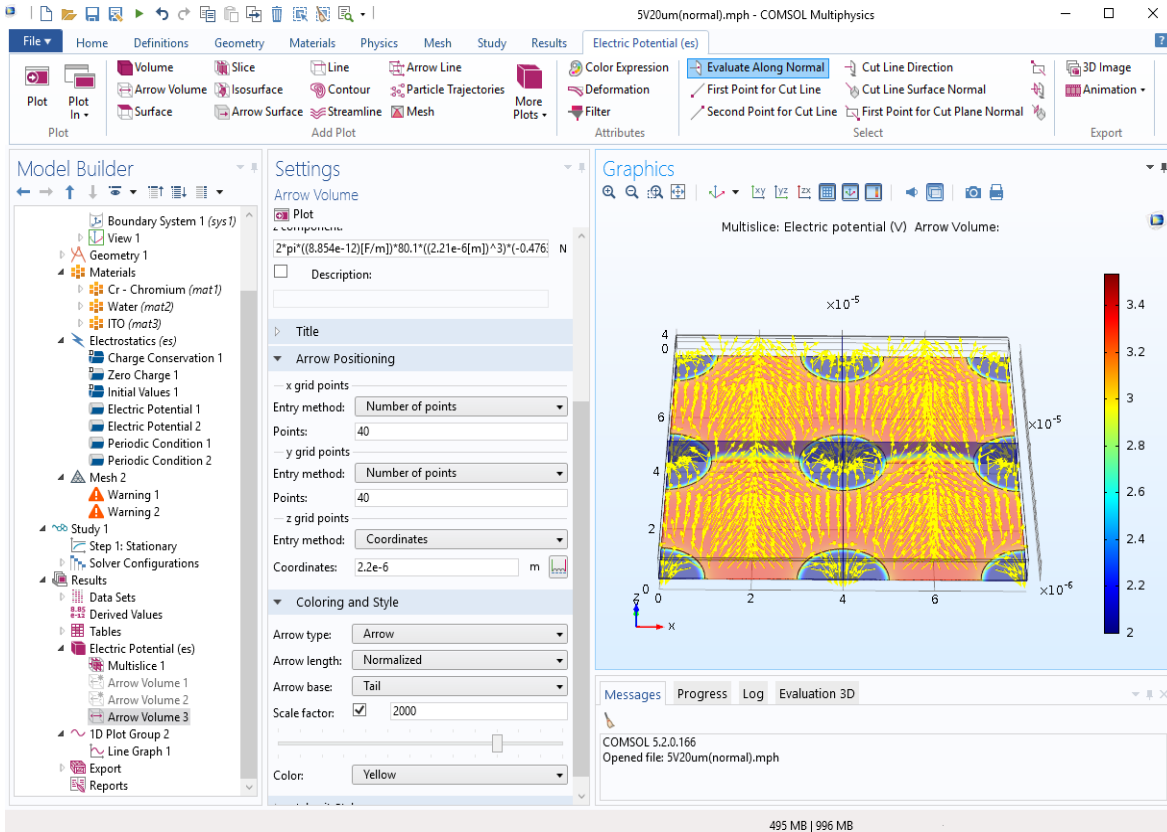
5V20um(normal).mph - COMSOL Multiphysics

File | Home | Definitions | Geometry | Materials | Physics | Mesh | Study | Results | Electric Potential (es)

Plot | Plot In | Volume | Arrow Volume | Surface | Slice | Isosurface | Arrow Surface | Line | Contour | Streamline | Arrow Line | Particle Trajectories | Mesh | More Plots | Add Plot | Color Expression | Deformation | Filter | Attributes | Evaluate Along Normal | First Point for Cut Line | Second Point for Cut Line | Cut Line Direction | Cut Line Surface Normal | First Point for Cut Plane Normal | Select | 3D Image | Animation | Export

Model Builder
Boundary System 1 (sys1)
View 1
Geometry 1
Materials
Cr - Chromium (mat1)
Water (mat2)
ITO (mat3)
Electrostatics (es)
Charge Conservation 1
Zero Charge 1
Initial Values 1
Electric Potential 1
Electric Potential 2
Periodic Condition 1
Periodic Condition 2
Mesh 2
Warning 1
Warning 2
Study 1
Step 1: Stationary
Solver Configurations
Results
Data Sets
Derived Values
Tables
Electric Potential (es)
Multislice 1
Arrow Volume 1
Arrow Volume 2
Arrow Volume 3
1D Plot Group 2
Line Graph 1
Export
Reports

Settings
Arrow Volume
Plot
z component:
2*pi*((8.854e-12)[F/m])*80.1*((2.21e-6[m])^3)*(-0.4763 N
Description:
Title
Arrow Positioning
x grid points
Entry method: Number of points
Points: 40
y grid points
Entry method: Number of points
Points: 40
z grid points
Entry method: Coordinates
Coordinates: 2.2e-6 m
Coloring and Style
Arrow type: Arrow
Arrow length: Normalized
Arrow base: Tail
Scale factor: 2000
Color: Yellow

Graphics
Multislice: Electric potential (V) Arrow Volume:
×10⁻⁵
4
0
6
4
2
0
0 2 4 6
×10⁻⁵
×10⁻⁶
z
x
3.4
3.2
3
2.8
2.6
2.4
2.2
2

Messages | Progress | Log | Evaluation 3D
COMSOL 5.2.0.166
Opened file: 5V20um(normal).mph

495 MB | 996 MB